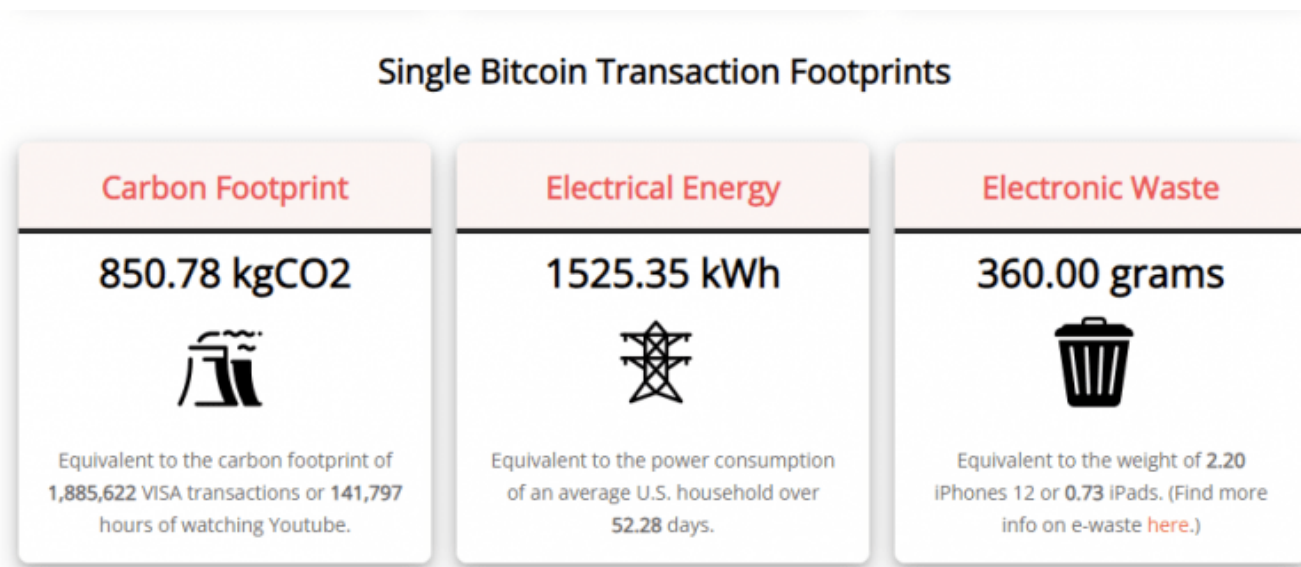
Single Bitcoin Transaction Footprints

Carbon Footprint

850.78 kgCO2

Equivalent to the carbon footprint of 1,885,622 VISA transactions or 141,797 hours of watching Youtube.

Electrical Energy

1525.35 kWh

Equivalent to the power consumption of an average U.S. household over 52.28 days.

Electronic Waste

360.00 grams

Equivalent to the weight of 2.20 iPhones 12 or 0.73 iPads. (Find more info on e-waste here.)